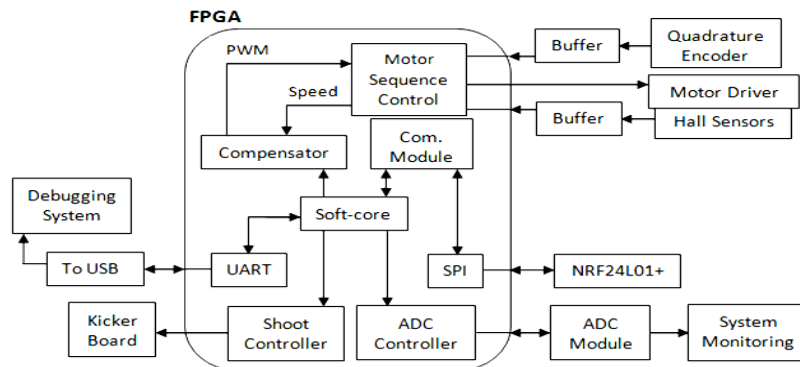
FPGA

PWM

Motor Sequence Control

Buffer

Quadrature Encoder

Speed

Motor Driver

Buffer

Hall Sensors

Compensator

Com. Module

Debugging System

Soft-core

To USB

UART

SPI

NRF24L01+

Kicker Board

Shoot Controller

ADC Controller

ADC Module

System Monitoring